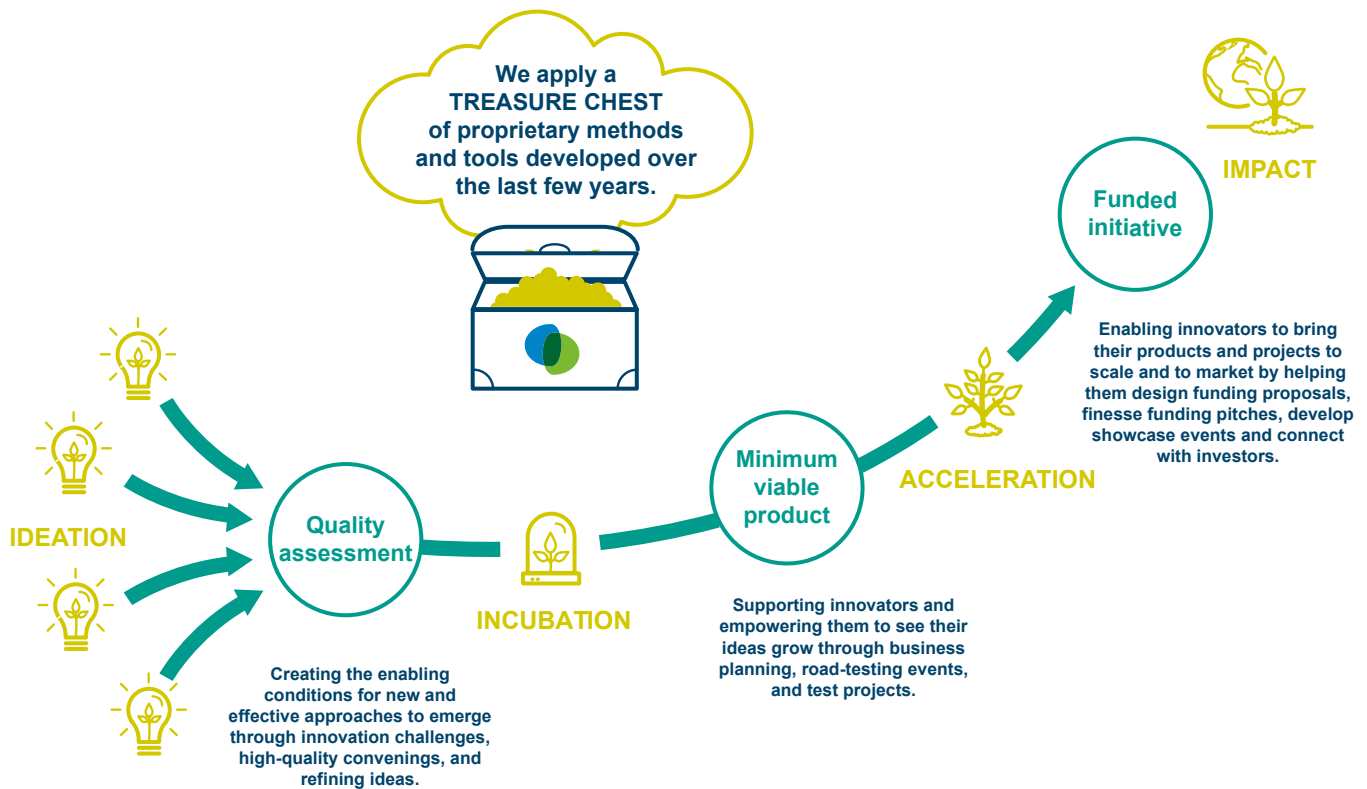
We apply a TREASURE CHEST of proprietary methods and tools developed over the last few years.

IMPACT

Funded initiative

Enabling innovators to bring their products and projects to scale and to market by helping them design funding proposals, finesse funding pitches, develop showcase events and connect with investors.

ACCELERATION

Minimum viable product

IDEATION

Quality assessment

INCUBATION

Supporting innovators and empowering them to see their ideas grow through business planning, road-testing events, and test projects.

Creating the enabling conditions for new and effective approaches to emerge through innovation challenges, high-quality convenings, and refining ideas.